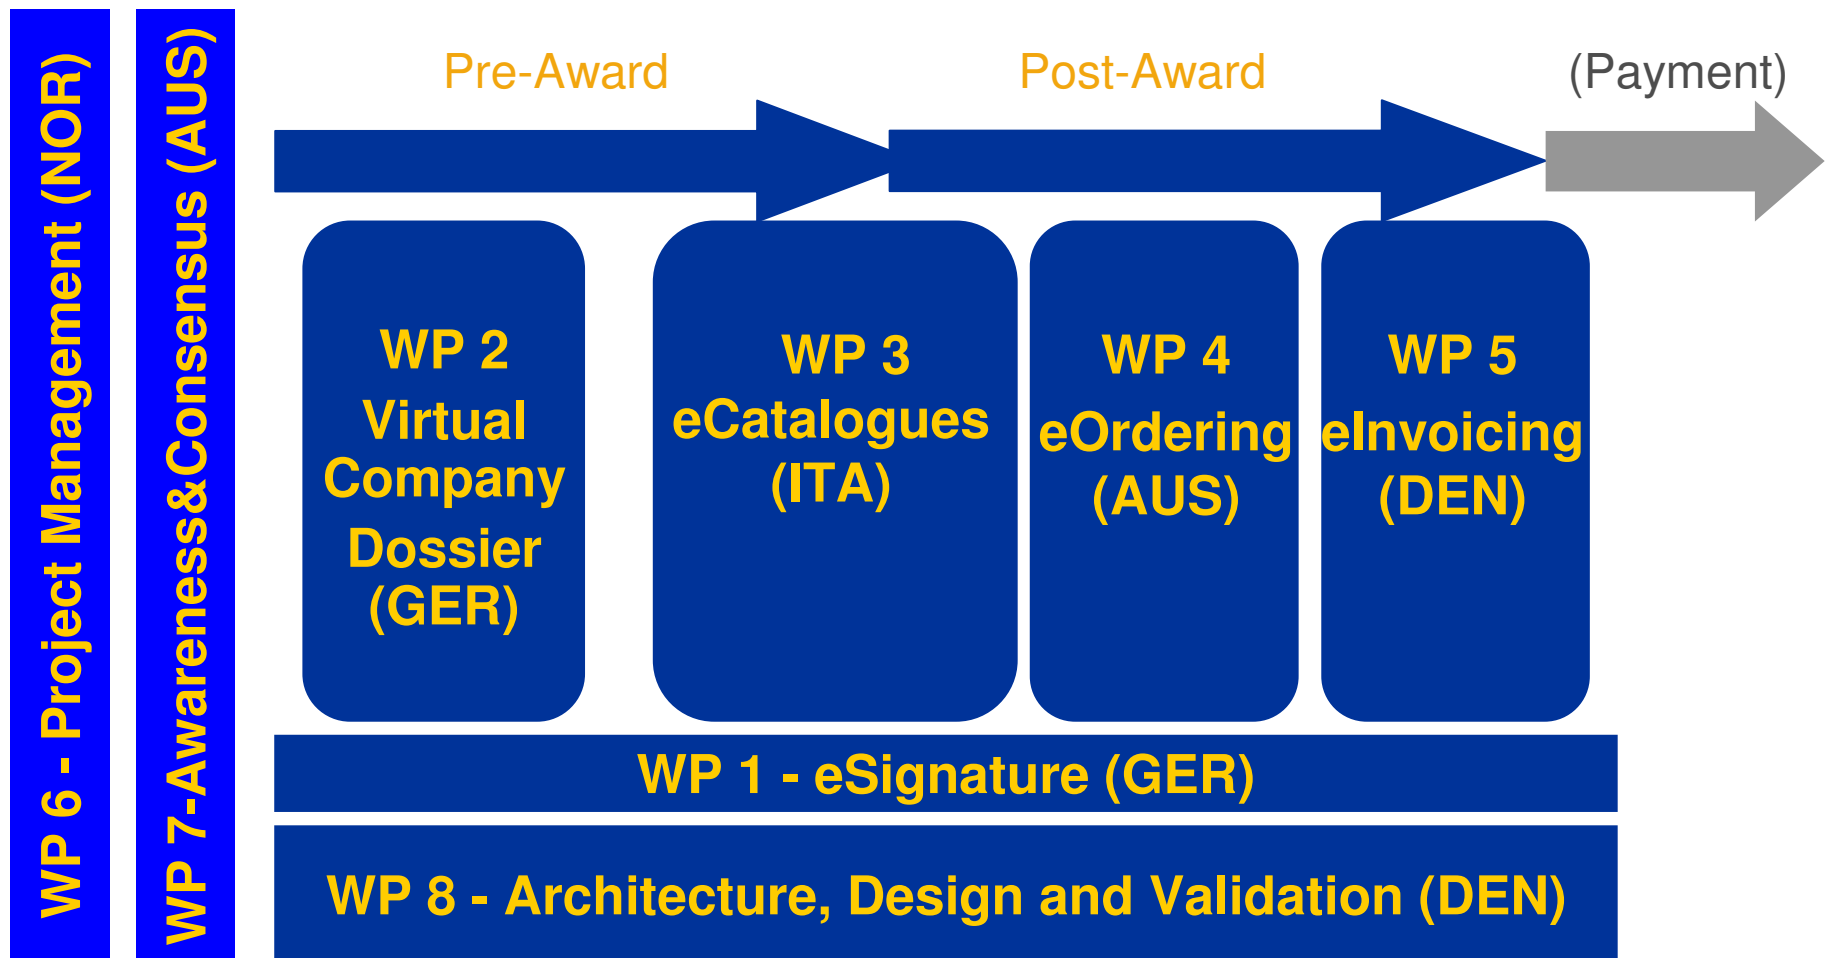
WP 6 - Project Management (NOR)

WP 7-Awareness&Consensus (AUS)

Pre-Award

Post-Award

(Payment)

WP 2
Virtual
Company
Dossier
(GER)

WP 3
eCatalogues
(ITA)

WP 4
eOrdering
(AUS)

WP 5
eInvoicing
(DEN)

WP 1 - eSignature (GER)

WP 8 - Architecture, Design and Validation (DEN)